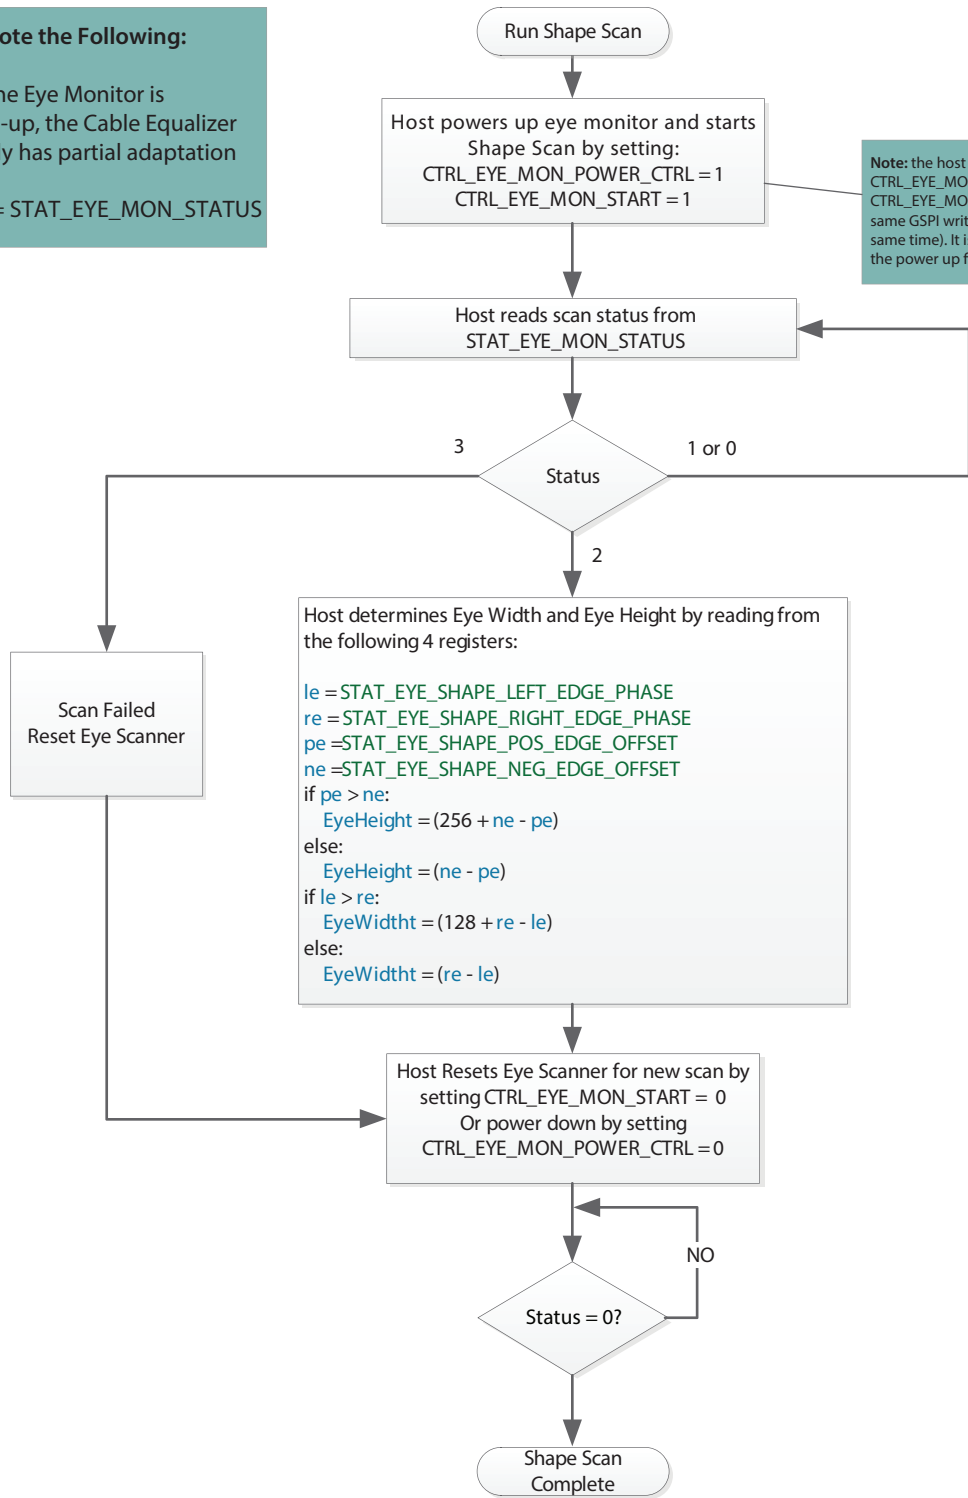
ote the Following:

he Eye Monitor is
-up, the Cable Equalizer
y has partial adaptation

= STAT_EYE_MON_STATUS

Run Shape Scan

Host powers up eye monitor and starts Shape Scan by setting:
CTRL_EYE_MON_POWER_CTRL = 1
CTRL_EYE_MON_START = 1

**Note:** the host
CTRL_EYE_MO
CTRL_EYE_MO
same GSPI writ
same time). It i
the power up f

Host reads scan status from
STAT_EYE_MON_STATUS

3

1 or 0

Status

2

Scan Failed
Reset Eye Scanner

Host determines Eye Width and Eye Height by reading from the following 4 registers:

le = STAT_EYE_SHAPE_LEFT_EDGE_PHASE
re = STAT_EYE_SHAPE_RIGHT_EDGE_PHASE
pe =STAT_EYE_SHAPE_POS_EDGE_OFFSET
ne =STAT_EYE_SHAPE_NEG_EDGE_OFFSET
if pe > ne:
EyeHeight = (256 + ne - pe)
else:
EyeHeight = (ne - pe)
if le > re:
EyeWidtht = (128 + re - le)
else:
EyeWidtht = (re - le)

Host Resets Eye Scanner for new scan by setting CTRL_EYE_MON_START = 0
Or power down by setting
CTRL_EYE_MON_POWER_CTRL = 0

NO

Status = 0?

Shape Scan
Complete